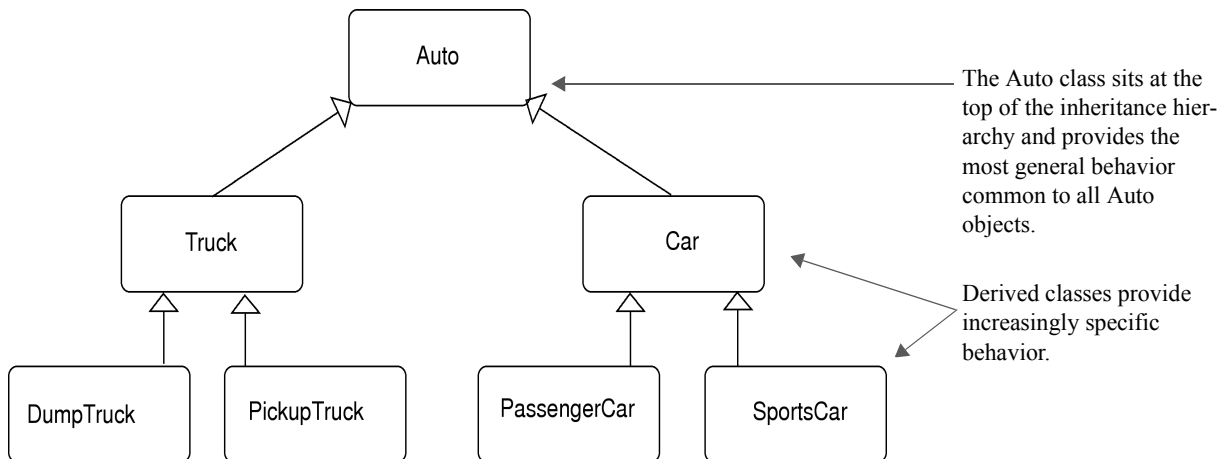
Auto

The Auto class sits at the top of the inheritance hierarchy and provides the most general behavior common to all Auto objects.

Truck

Car

Derived classes provide increasingly specific behavior.

DumpTruck

PickupTruck

PassengerCar

SportsCar